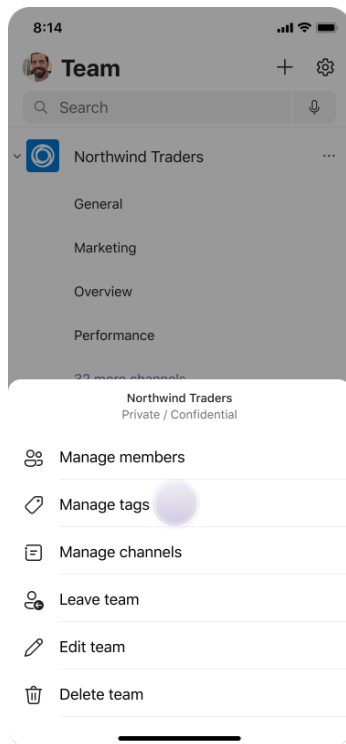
8:14

Team

Search

Northwind Traders

General

Marketing

Overview

Performance

32 more channels

Northwind Traders
Private / Confidential

Manage members

Manage tags

Manage channels

Leave team

Edit team

Delete team